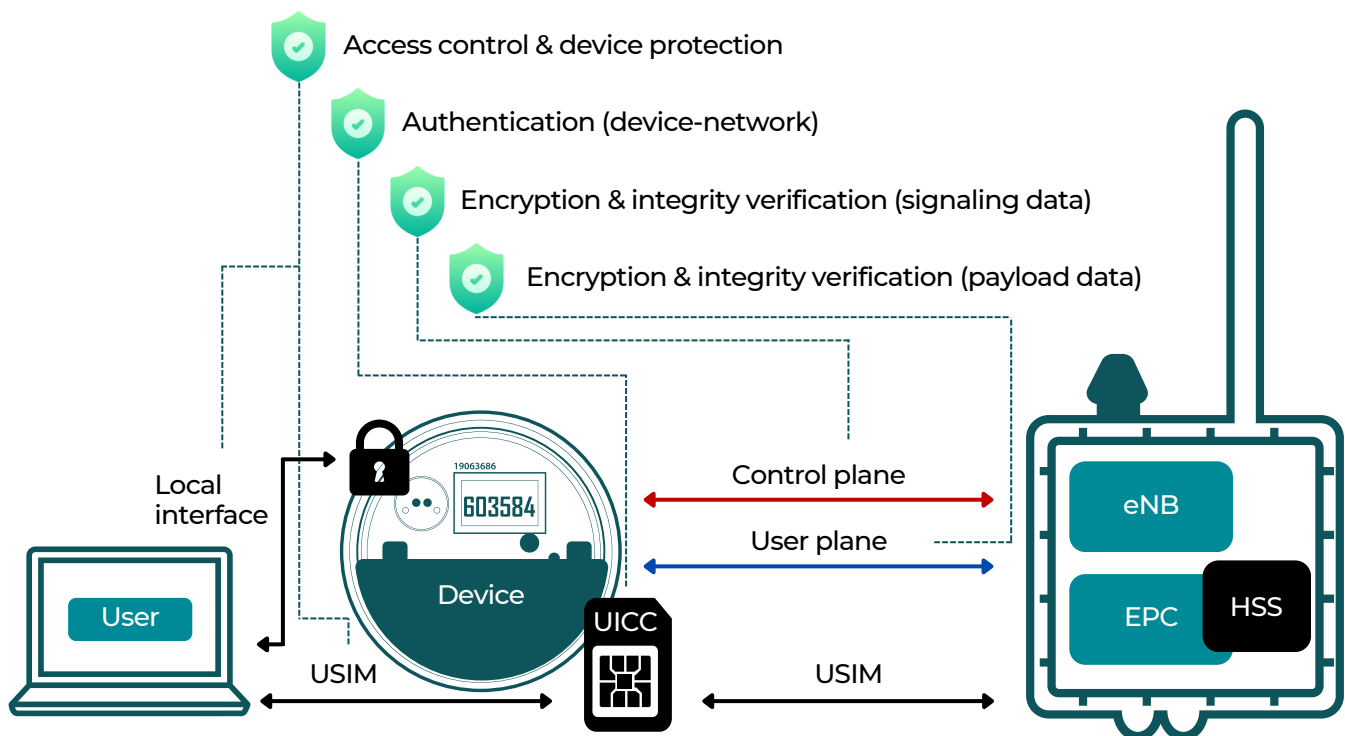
Access control & device protection

Authentication (device-network)

Encryption & integrity verification (signaling data)

Encryption & integrity verification (payload data)

Local interface

19063686

603584

Device

Control plane

User plane

eNB

EPC

HSS

User

UICC

USIM

USIM